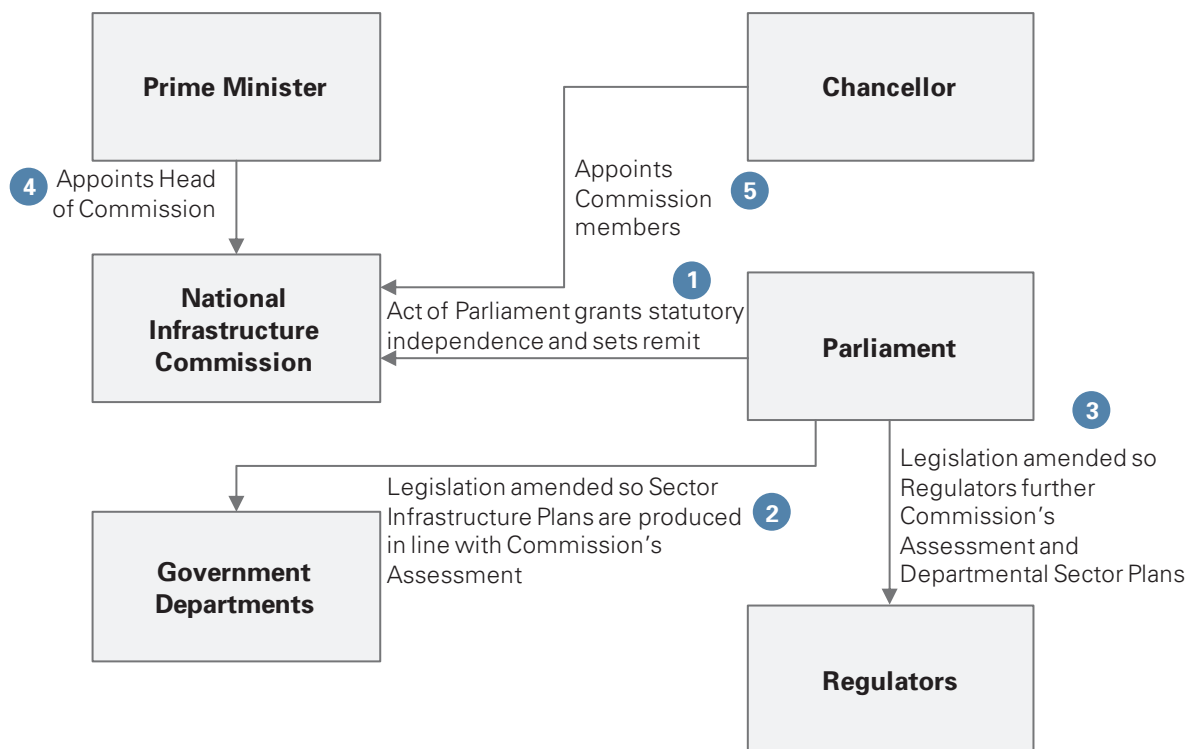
Prime Minister

Chancellor

4 Appoints Head of Commission

Appoints Commission members 5

National Infrastructure Commission

1

Act of Parliament grants statutory independence and sets remit

Parliament

3

Legislation amended so Regulators further Commission's Assessment and Departmental Sector Plans

Legislation amended so Sector Infrastructure Plans are produced in line with Commission's Assessment 2

Government Departments

Regulators